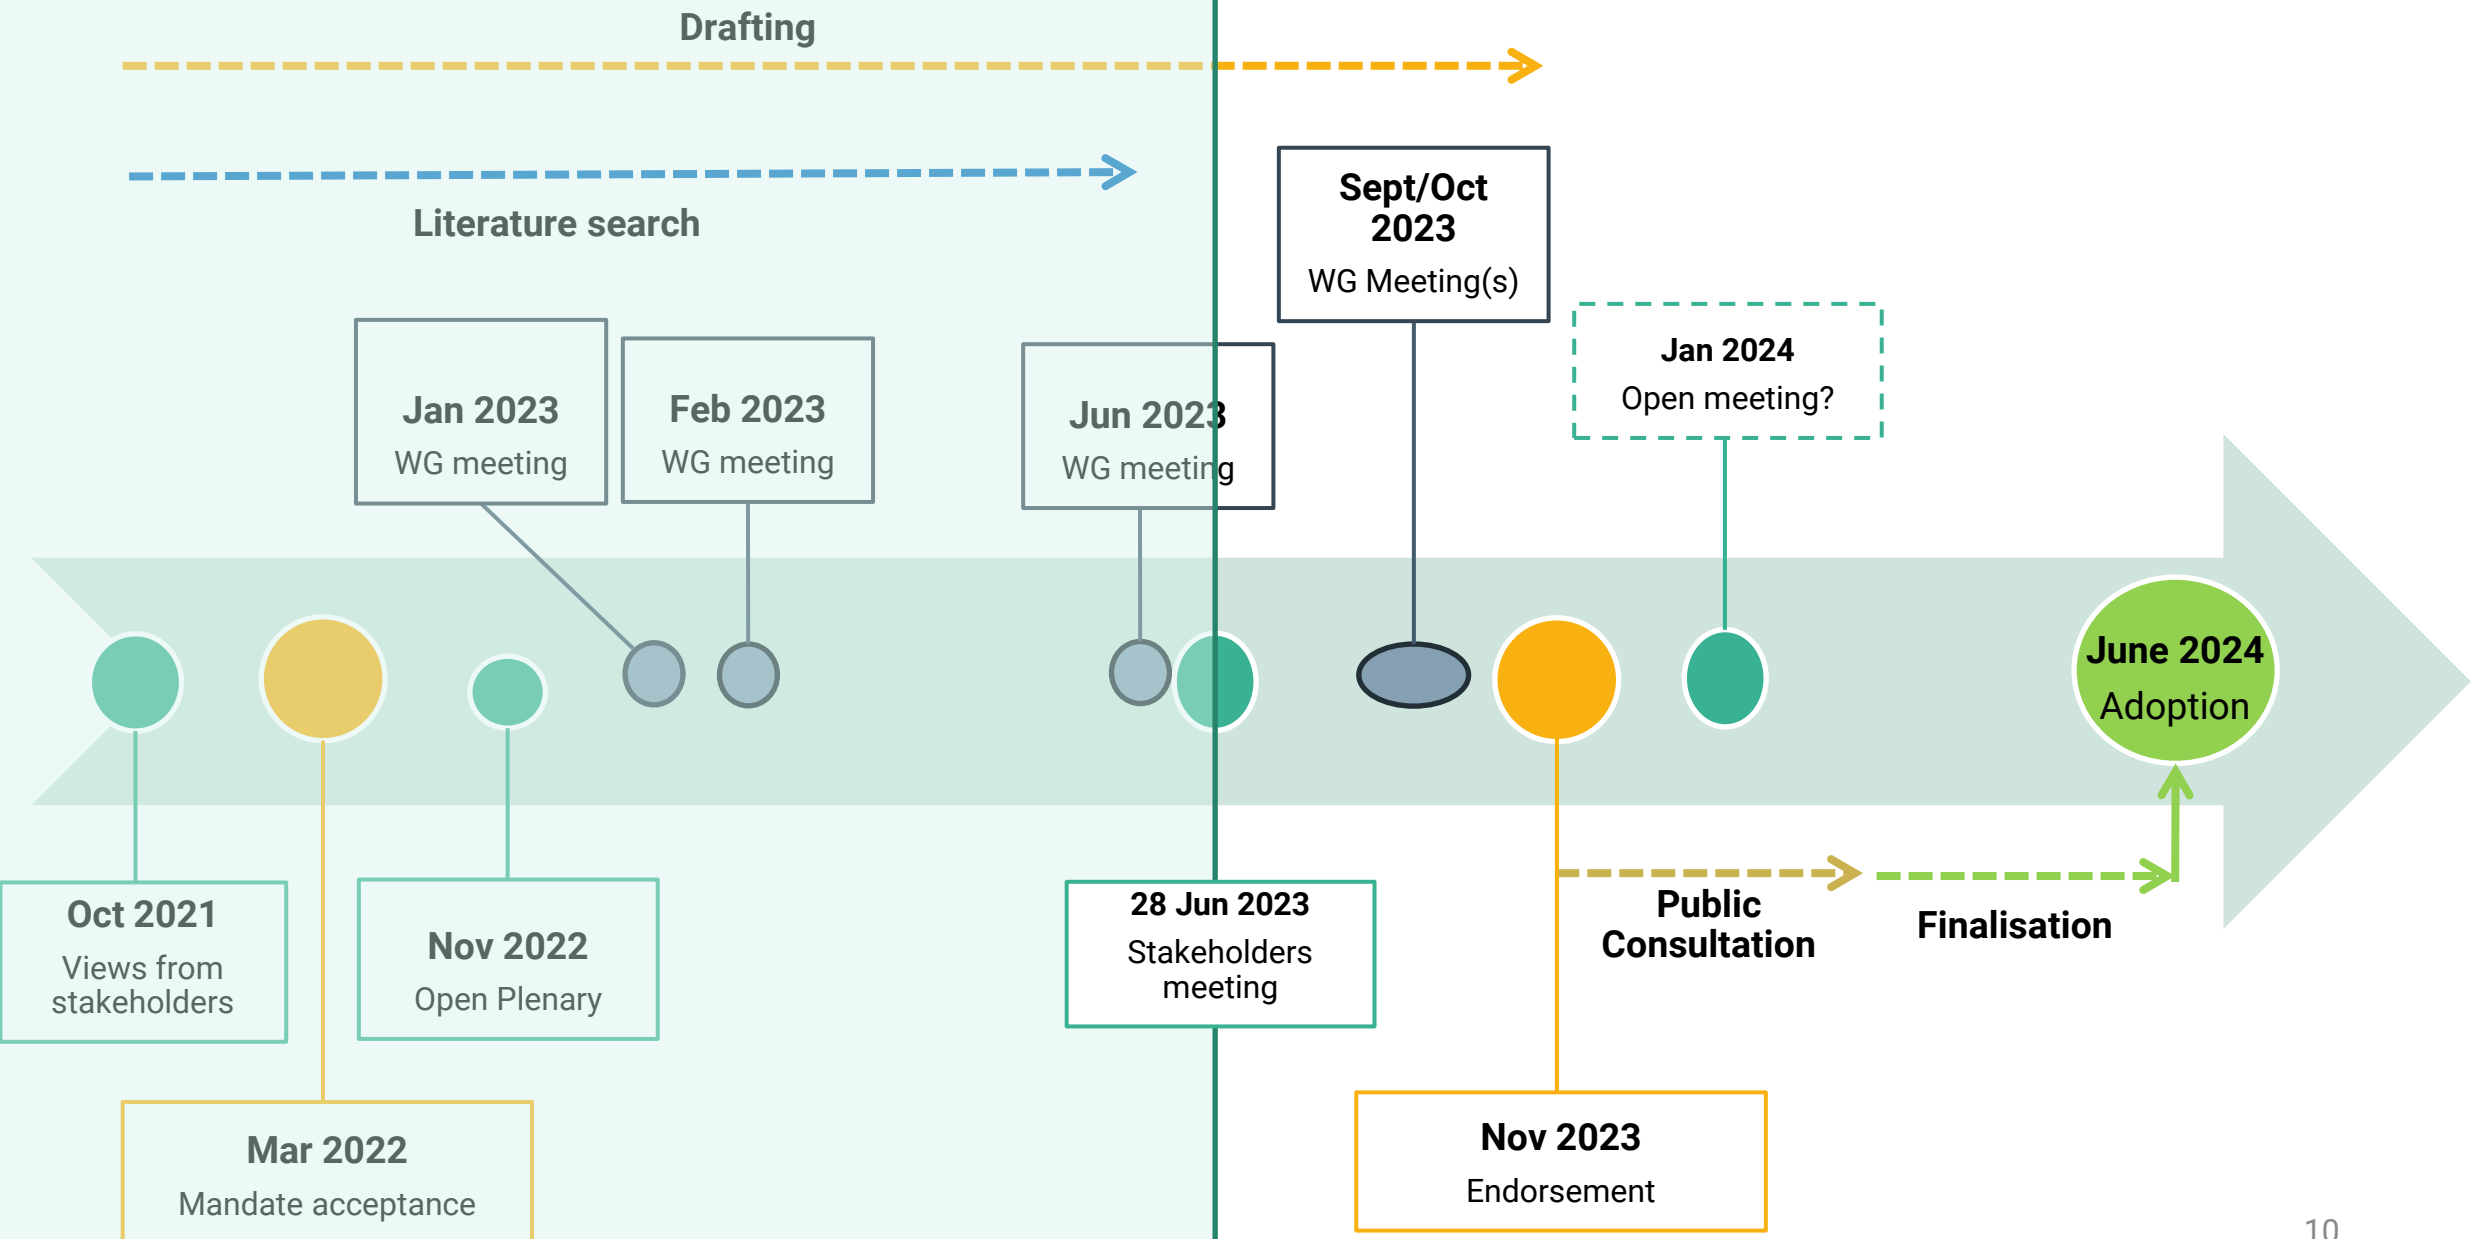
Drafting

Literature search

Sept/Oct 2023
WG Meeting(s)

Jan 2024
Open meeting?

Jan 2023
WG meeting

Feb 2023
WG meeting

Jun 2023
WG meeting

June 2024
Adoption

Oct 2021
Views from stakeholders

Nov 2022
Open Plenary

28 Jun 2023
Stakeholders meeting

Public Consultation

Finalisation

Mar 2022
Mandate acceptance

Nov 2023
Endorsement

10